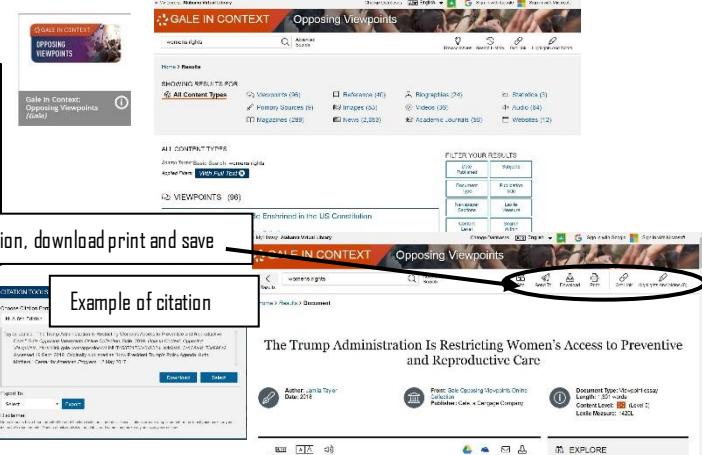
GALE IN CONTEXT
OPPOSING VIEWPOINTS
Gale in Context: Opposing Viewpoints (gale)

Welcome, Alabama Virtual Library
GALE IN CONTEXT Opposing Viewpoints
womens rights
Home > Results
SHOWING RESULTS FOR
All Content Types
Viewpoints (96)
Primary Sources (6)
Magazines (289)
Reference (40)
Images (53)
News (2,263)
Biographies (24)
Videos (39)
Academic Journals (50)
Statistics (3)
Audio (84)
Websites (12)
ALL CONTENT TYPES
Applied Filters: With Full Text
VIEWPOINTS (96)
FILTER YOUR RESULTS
Enshrined in the US Constitution

ion, download print and save

Example of citation

CITATION TOOLS
Download
Select
Export

Welcome, Alabama Virtual Library
GALE IN CONTEXT Opposing Viewpoints
womens rights
Home > Results > Document
Send To
Download
Print
Get link
Highlights and Notes
The Trump Administration Is Restricting Women's Access to Preventive and Reproductive Care
Author: Jamila Taylor
Date: 2018
From: Gale Opposing Viewpoints Online Collection
Publisher: Gale, a Cengage Company
Document Type: Viewpoint essay
Length: 1,391 words
Content Level: (Level 2)
Lexile Measure: 1420L
EXPLORE